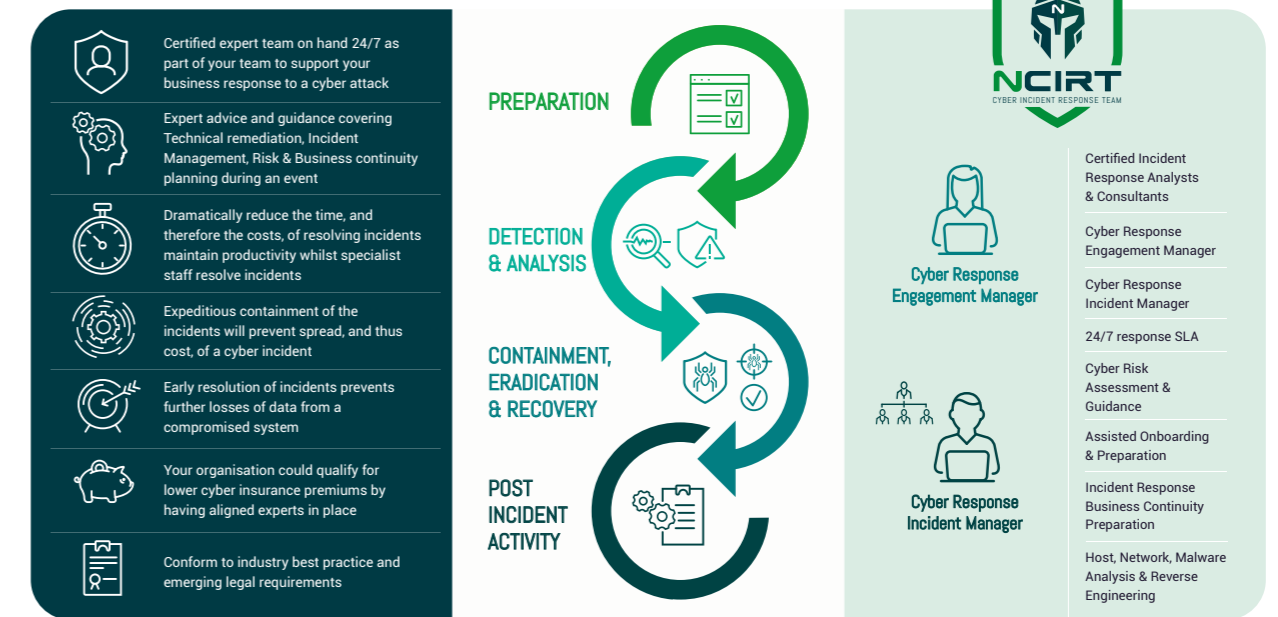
Certified expert team on hand 24/7 as part of your team to support your business response to a cyber attack

Expert advice and guidance covering Technical remediation, Incident Management, Risk & Business continuity planning during an event

Dramatically reduce the time, and therefore the costs, of resolving incidents maintain productivity whilst specialist staff resolve incidents

Expeditious containment of the incidents will prevent spread, and thus cost, of a cyber incident

Early resolution of incidents prevents further losses of data from a compromised system

Your organisation could qualify for lower cyber insurance premiums by having aligned experts in place

Conform to industry best practice and emerging legal requirements

PREPARATION

DETECTION & ANALYSIS

CONTAINMENT, ERADICATION & RECOVERY

POST INCIDENT ACTIVITY

N

NCIRT

CYBER INCIDENT RESPONSE TEAM

Cyber Response Engagement Manager

Cyber Response Incident Manager

Certified Incident Response Analysts & Consultants

Cyber Response Engagement Manager

Cyber Response Incident Manager

24/7 response SLA

Cyber Risk Assessment & Guidance

Assisted Onboarding & Preparation

Incident Response Business Continuity Preparation

Host, Network, Malware Analysis & Reverse Engineering